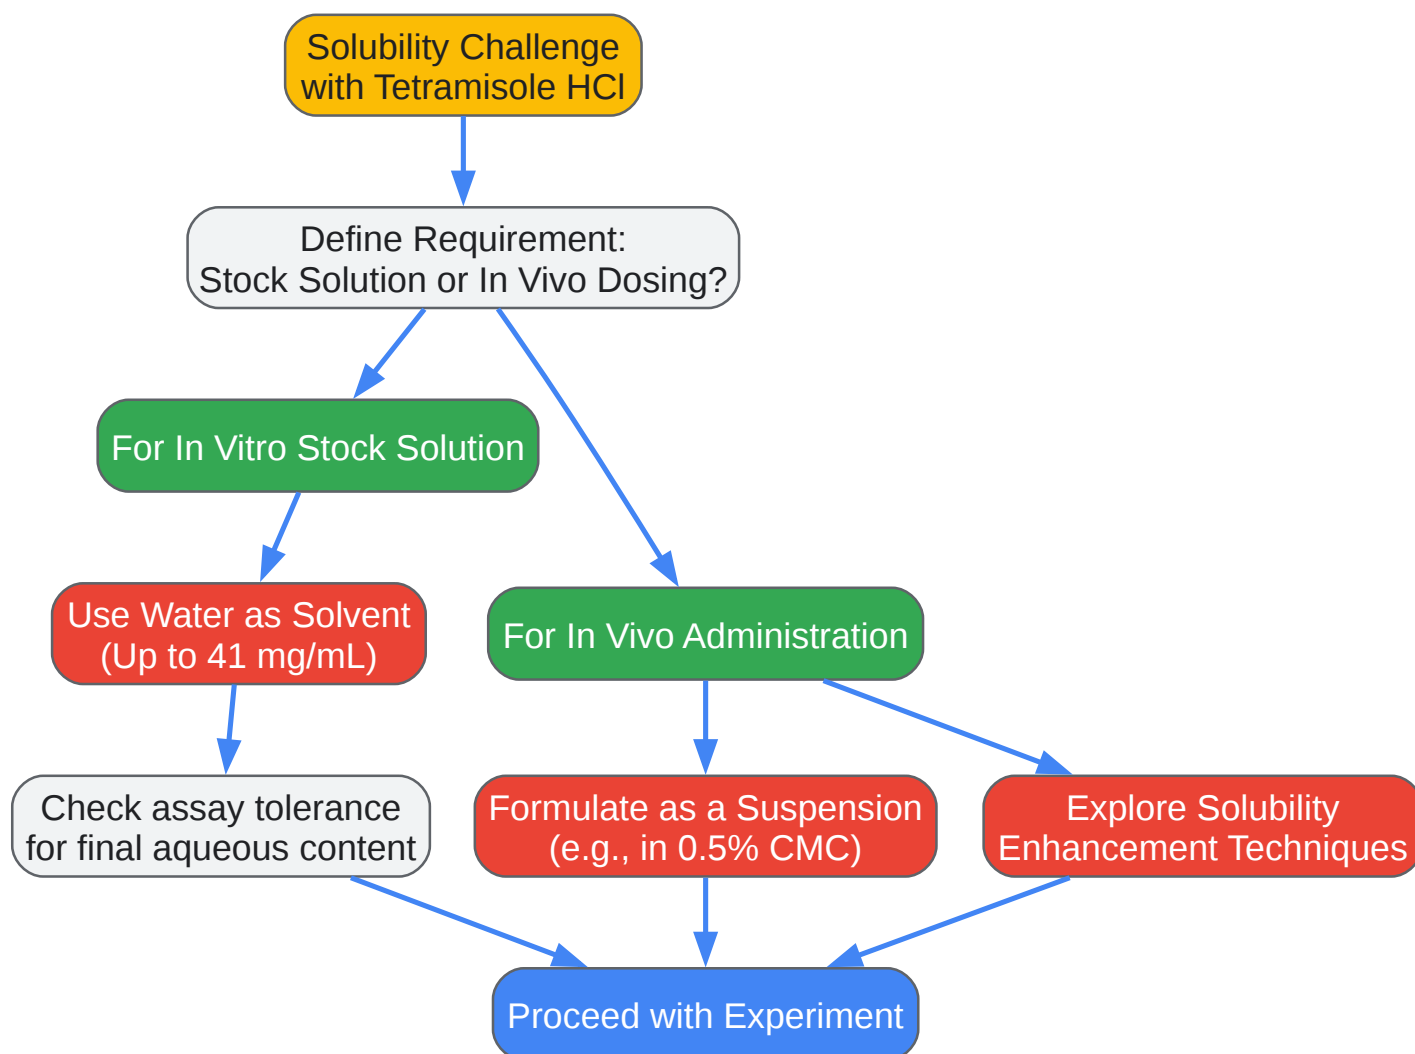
Solubility Challenge with Tetramisole HCl

Define Requirement: Stock Solution or In Vivo Dosing?

For In Vitro Stock Solution

Use Water as Solvent (Up to 41 mg/mL)

For In Vivo Administration

Check assay tolerance for final aqueous content

Formulate as a Suspension (e.g., in 0.5% CMC)

Explore Solubility Enhancement Techniques

Proceed with Experiment